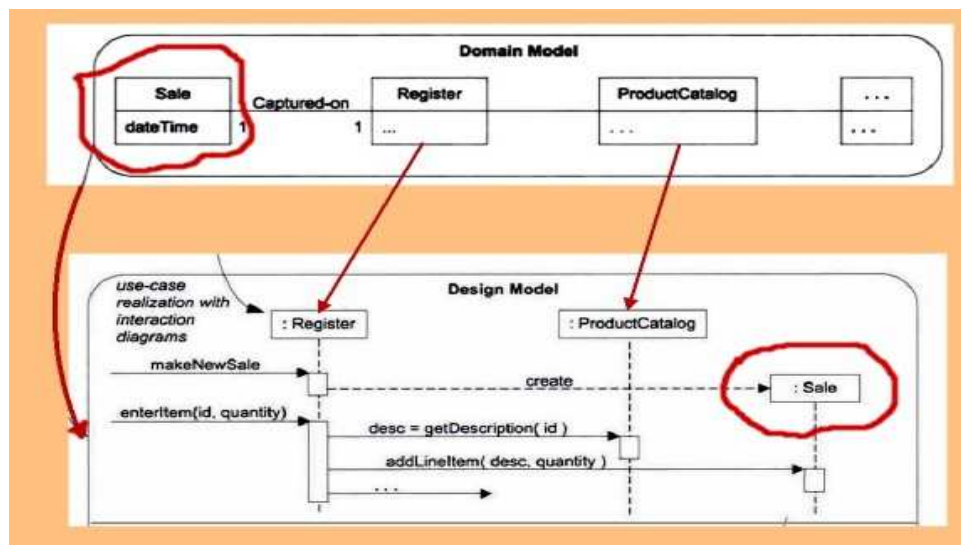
Domain Model

Sale
dateTime

1 Captured-on 1

Register
...

ProductCatalog
...

...
...

use-case realization with interaction diagrams

Design Model

: Register

: ProductCatalog

: Sale

makeNewSale

create

enterItem(id, quantity)

desc = getDescription( id )

addLineItem( desc, quantity )

...